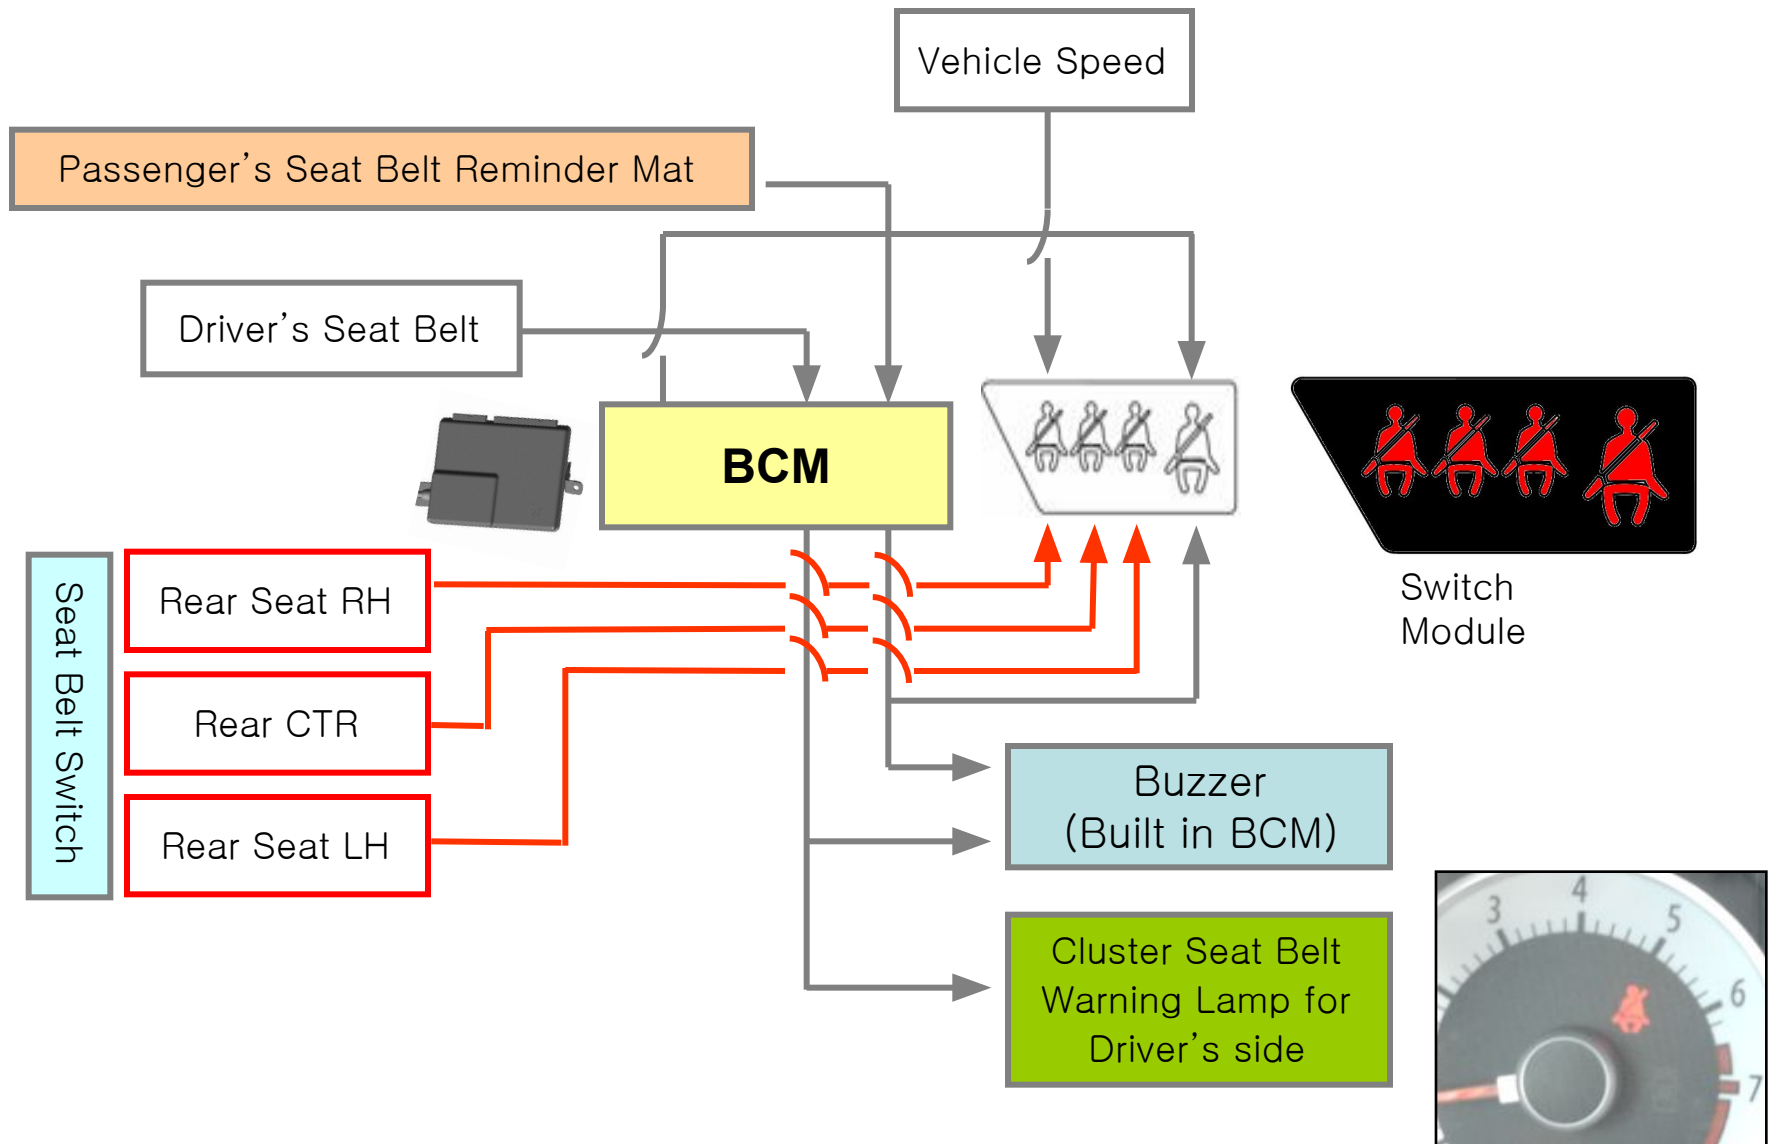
Vehicle Speed

Passenger's Seat Belt Reminder Mat

Driver's Seat Belt

BCM

Switch Module

Seat Belt Switch

Rear Seat RH

Rear CTR

Rear Seat LH

Buzzer (Built in BCM)

Cluster Seat Belt Warning Lamp for Driver's side

3 4 5 6 7